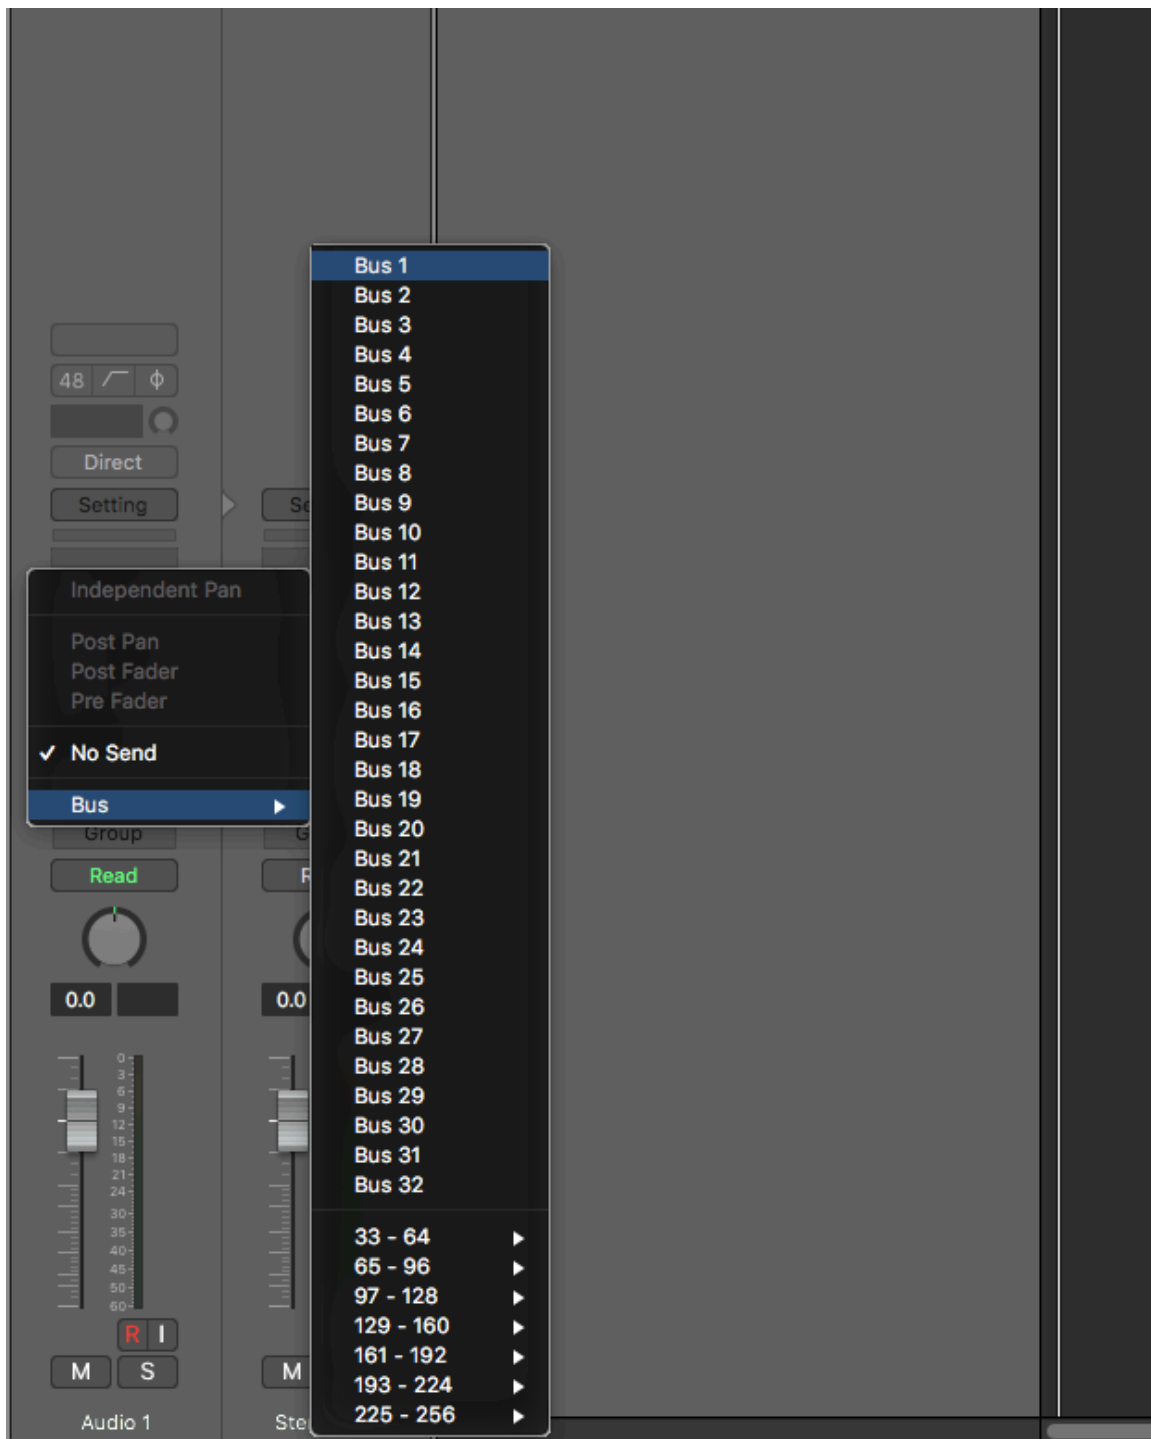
48
Direct
Setting
Se
Independent Pan
Post Pan
Post Fader
Pre Fader
✓ No Send
Bus
Group
G
Read
R
0.0
0.0
0
3
6
9
12
15
18
21
24
30
35
40
45
50
60
R I
M S
M
Audio 1
Ste

Bus 1
Bus 2
Bus 3
Bus 4
Bus 5
Bus 6
Bus 7
Bus 8
Bus 9
Bus 10
Bus 11
Bus 12
Bus 13
Bus 14
Bus 15
Bus 16
Bus 17
Bus 18
Bus 19
Bus 20
Bus 21
Bus 22
Bus 23
Bus 24
Bus 25
Bus 26
Bus 27
Bus 28
Bus 29
Bus 30
Bus 31
Bus 32
33 - 64
65 - 96
97 - 128
129 - 160
161 - 192
193 - 224
225 - 256